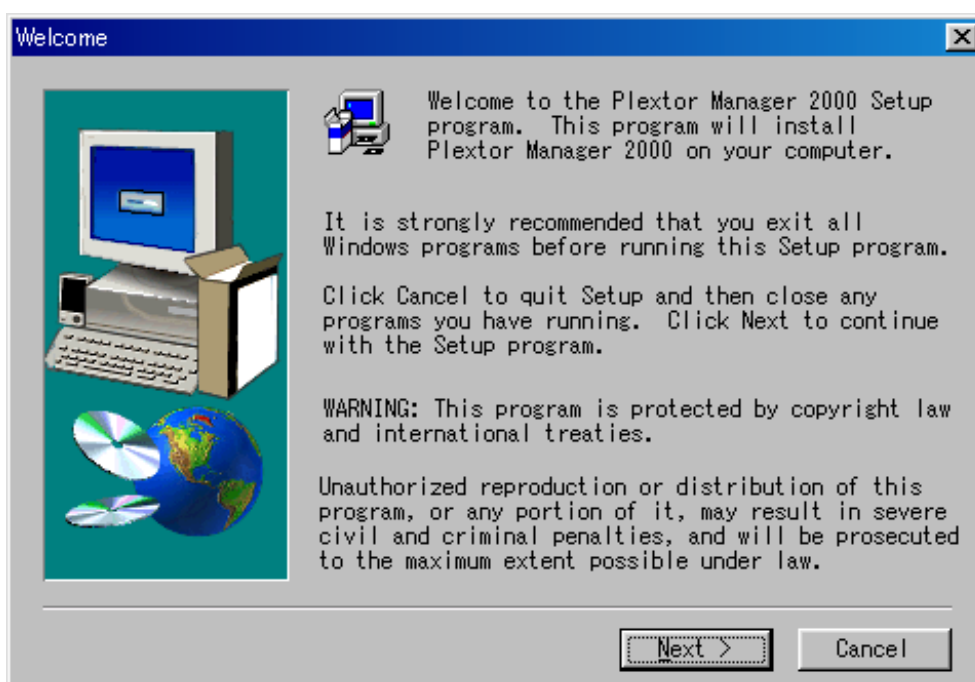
Welcome

Welcome to the Plextor Manager 2000 Setup program. This program will install Plextor Manager 2000 on your computer.

It is strongly recommended that you exit all Windows programs before running this Setup program.

Click Cancel to quit Setup and then close any programs you have running. Click Next to continue with the Setup program.

WARNING: This program is protected by copyright law and international treaties.

Unauthorized reproduction or distribution of this program, or any portion of it, may result in severe civil and criminal penalties, and will be prosecuted to the maximum extent possible under law.

Next >

Cancel